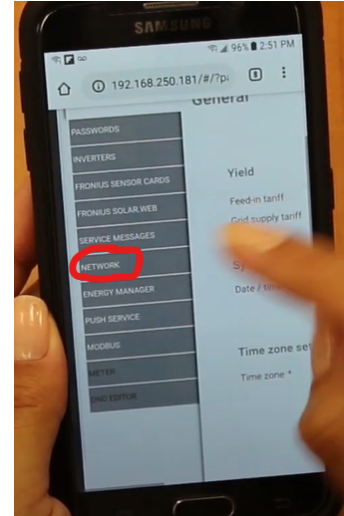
SAMSUNG

96% 2:51 PM

192.168.250.181/#/?pa

8

General

PASSWORDS

INVERTERS

FRONIUS SENSOR CARDS

FRONIUS SOLAR.WEB

SERVICE MESSAGES

NETWORK

ENERGY MANAGER

PUSH SERVICE

MODBUS

METER

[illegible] EDITOR

Yield

Feed-in tariff

Grid supply tariff

Sy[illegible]

Date / tim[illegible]

Time zone se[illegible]

Time zone *